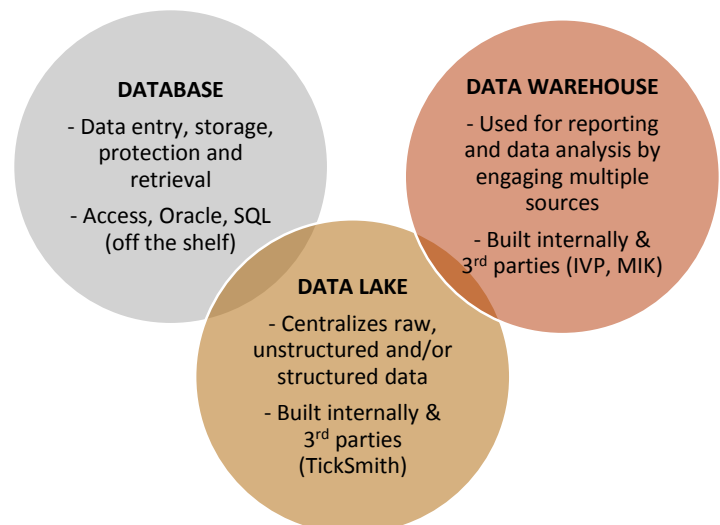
DATABASE

- Data entry, storage, protection and retrieval

- Access, Oracle, SQL (off the shelf)

DATA WAREHOUSE

- Used for reporting and data analysis by engaging multiple sources

- Built internally & 3$^{rd}$ parties (IVP, MIK)

DATA LAKE

- Centralizes raw, unstructured and/or structured data

- Built internally & 3$^{rd}$ parties (TickSmith)